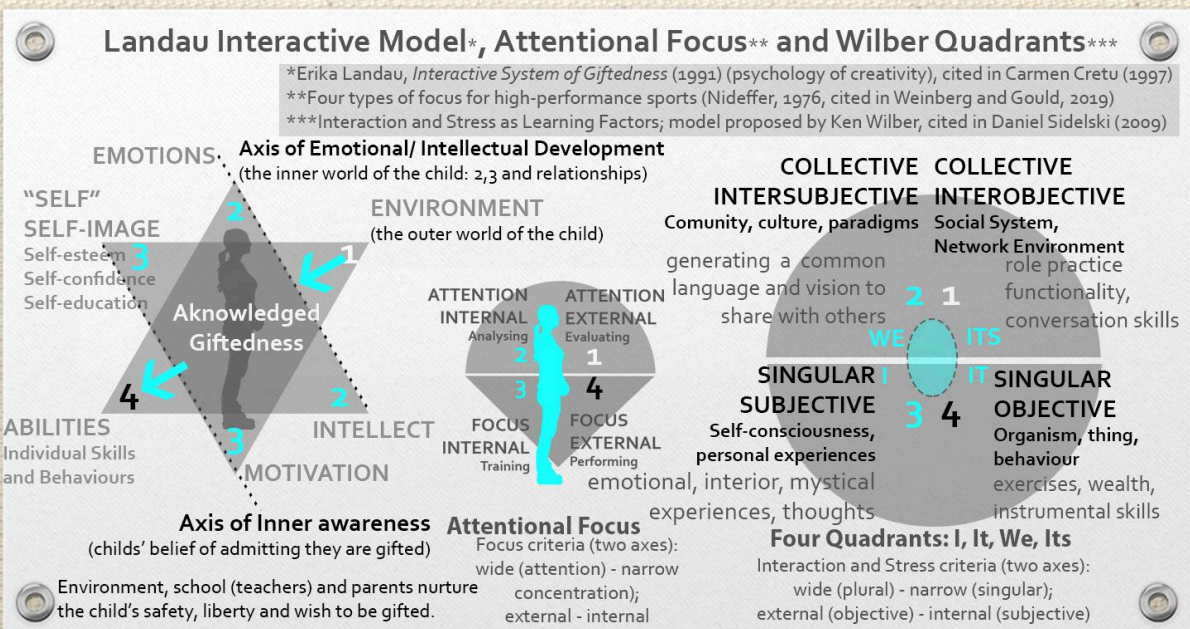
Landau Interactive Model*, Attentional Focus** and Wilber Quadrants***

*Erika Landau, *Interactive System of Giftedness* (1991) (psychology of creativity), cited in Carmen Cretu (1997)
**Four types of focus for high-performance sports (Nideffer, 1976, cited in Weinberg and Gould, 2019)
***Interaction and Stress as Learning Factors; model proposed by Ken Wilber, cited in Daniel Sidelski (2009)

EMOTIONS

Axis of Emotional/ Intellectual Development
(the inner world of the child: 2,3 and relationships)

"SELF"
SELF-IMAGE
Self-esteem
Self-confidence
Self-education

ENVIRONMENT
(the outer world of the child)

2
3
1

Aknowledged Giftedness

4
2
3

ABILITIES
Individual Skills and Behaviours

INTELLECT

MOTIVATION

Axis of Inner awareness
(childs' belief of admitting they are gifted)

Environment, school (teachers) and parents nurture the child's safety, liberty and wish to be gifted.

ATTENTION INTERNAL
Analysing

ATTENTION EXTERNAL
Evaluating

2
1
3
4

FOCUS INTERNAL
Training

FOCUS EXTERNAL
Performing

Attentional Focus
Focus criteria (two axes):
wide (attention) - narrow concentration);
external - internal

COLLECTIVE INTERSUBJECTIVE
Comunity, culture, paradigms

COLLECTIVE INTEROBJECTIVE
Social System, Network Environment

generating a common language and vision to share with others

role practice functionality, conversation skills

2 1
WE ITS
I IT
3 4

SINGULAR SUBJECTIVE
Self-consciousness, personal experiences

emotional, interior, mystical experiences, thoughts

SINGULAR OBJECTIVE
Organism, thing, behaviour

exercises, wealth, instrumental skills

Four Quadrants: I, It, We, Its
Interaction and Stress criteria (two axes):
wide (plural) - narrow (singular);
external (objective) - internal (subjective)